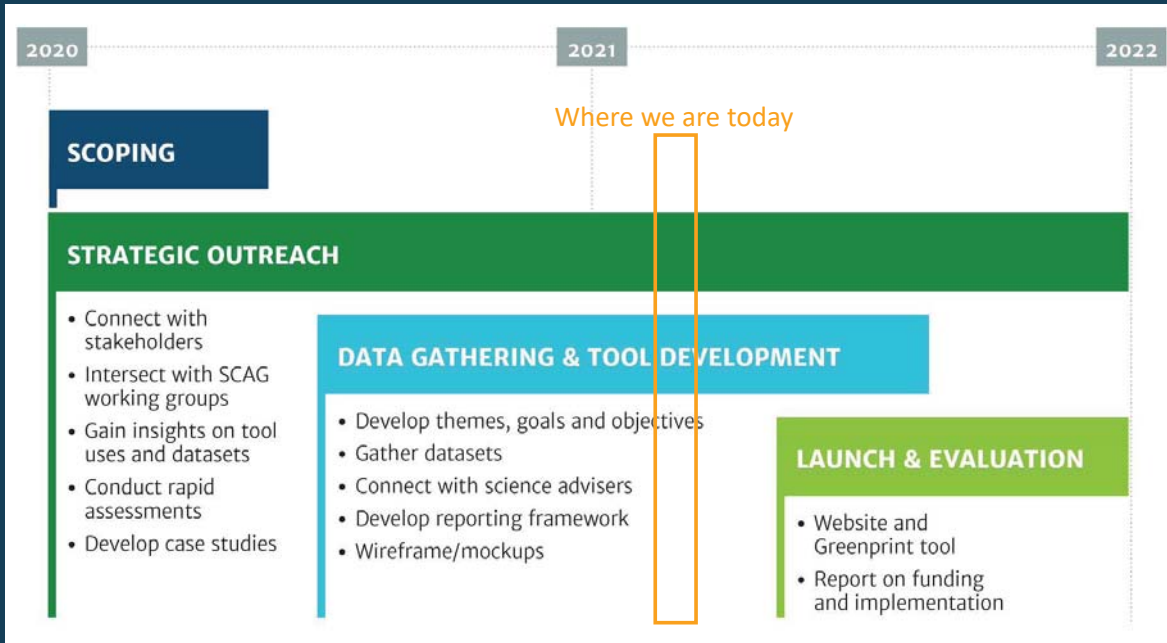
2020

2021

2022

Where we are today

SCOPING

STRATEGIC OUTREACH

• Connect with stakeholders
• Intersect with SCAG working groups
• Gain insights on tool uses and datasets
• Conduct rapid assessments
• Develop case studies

DATA GATHERING & TOOL DEVELOPMENT

• Develop themes, goals and objectives
• Gather datasets
• Connect with science advisers
• Develop reporting framework
• Wireframe/mockups

LAUNCH & EVALUATION

• Website and Greenprint tool
• Report on funding and implementation